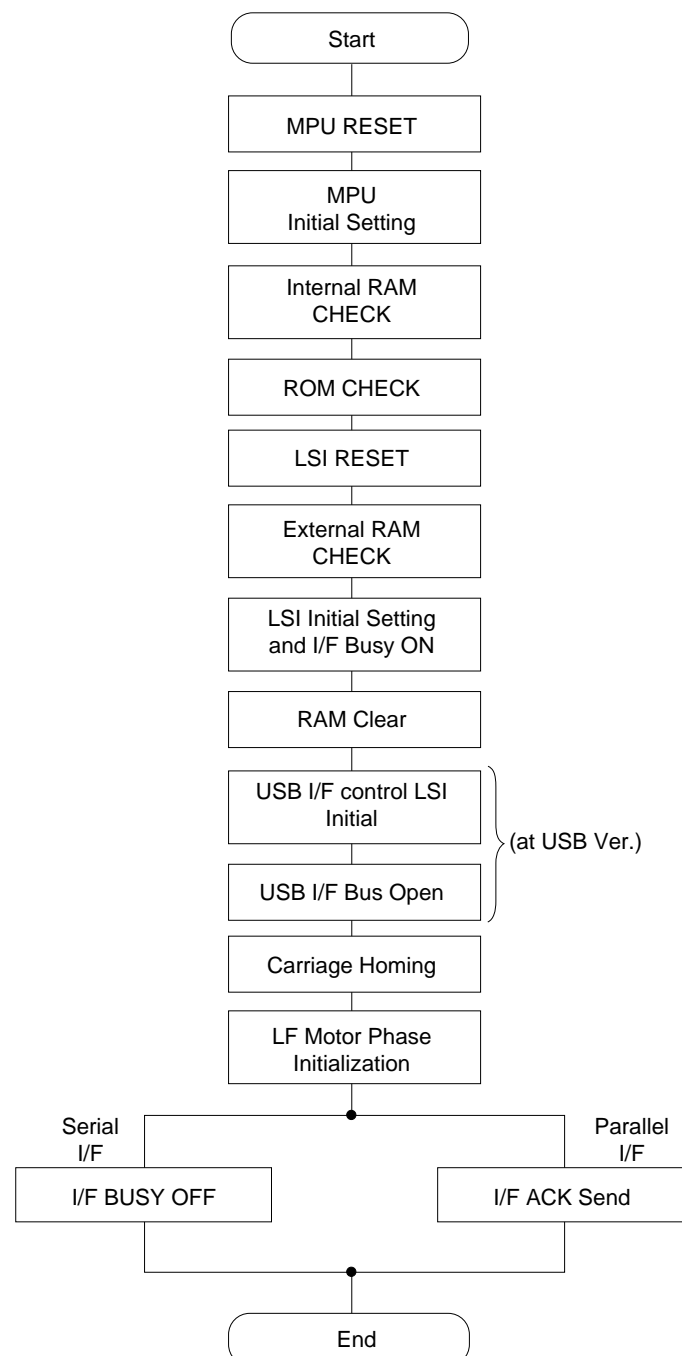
Start

MPU RESET

MPU
Initial Setting

Internal RAM
CHECK

ROM CHECK

LSI RESET

External RAM
CHECK

LSI Initial Setting
and I/F Busy ON

RAM Clear

USB I/F control LSI
Initial

USB I/F Bus Open

(at USB Ver.)

Carriage Homing

LF Motor Phase
Initialization

Serial
I/F

Parallel
I/F

I/F BUSY OFF

I/F ACK Send

End